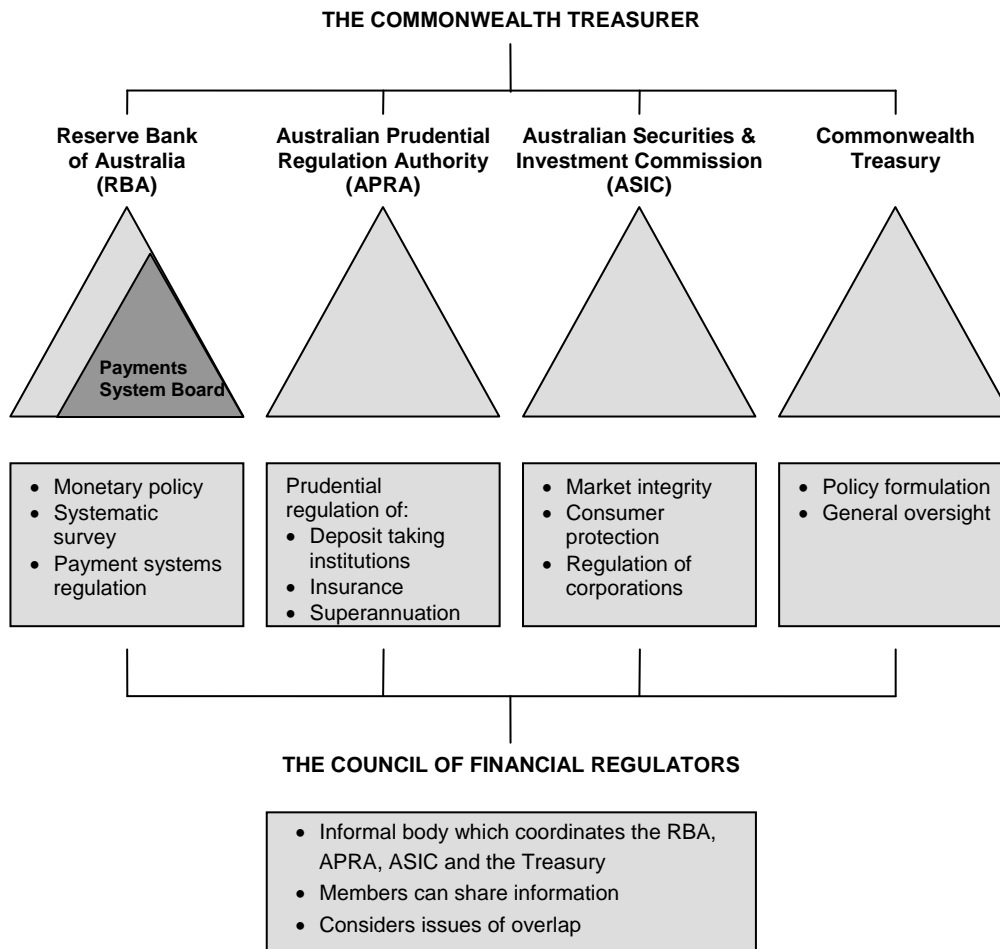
THE COMMONWEALTH TREASURER

Reserve Bank of Australia (RBA)

Australian Prudential Regulation Authority (APRA)

Australian Securities & Investment Commission (ASIC)

Commonwealth Treasury

Payments System Board

- Monetary policy
- Systematic survey
- Payment systems regulation

Prudential regulation of:
- Deposit taking institutions
- Insurance
- Superannuation

- Market integrity
- Consumer protection
- Regulation of corporations

- Policy formulation
- General oversight

THE COUNCIL OF FINANCIAL REGULATORS

- Informal body which coordinates the RBA, APRA, ASIC and the Treasury
- Members can share information
- Considers issues of overlap